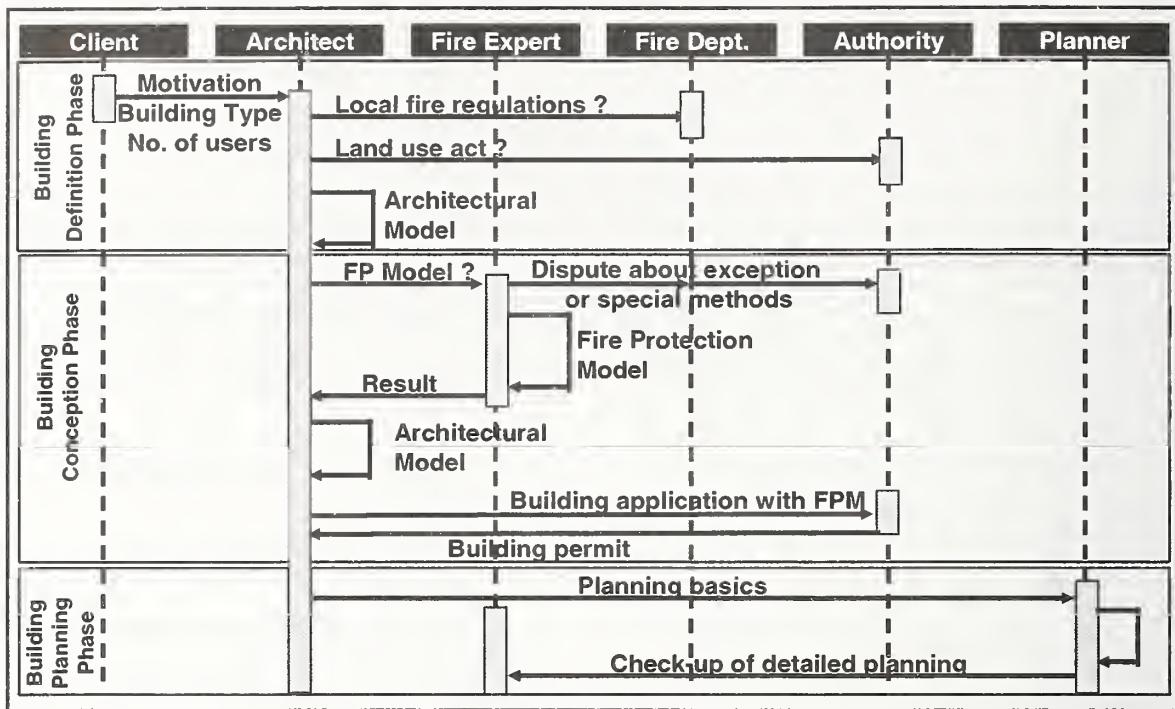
Client Architect Fire Expert Fire Dept. Authority Planner

Building Definition Phase

Motivation
Building Type
No. of users

Local fire regulations ?

Land use act ?

Architectural Model

Building Conception Phase

FP Model ?

Dispute about exception or special methods

Fire Protection Model

Result

Architectural Model

Building application with FPM

Building permit

Building Planning Phase

Planning basics

Check-up of detailed planning